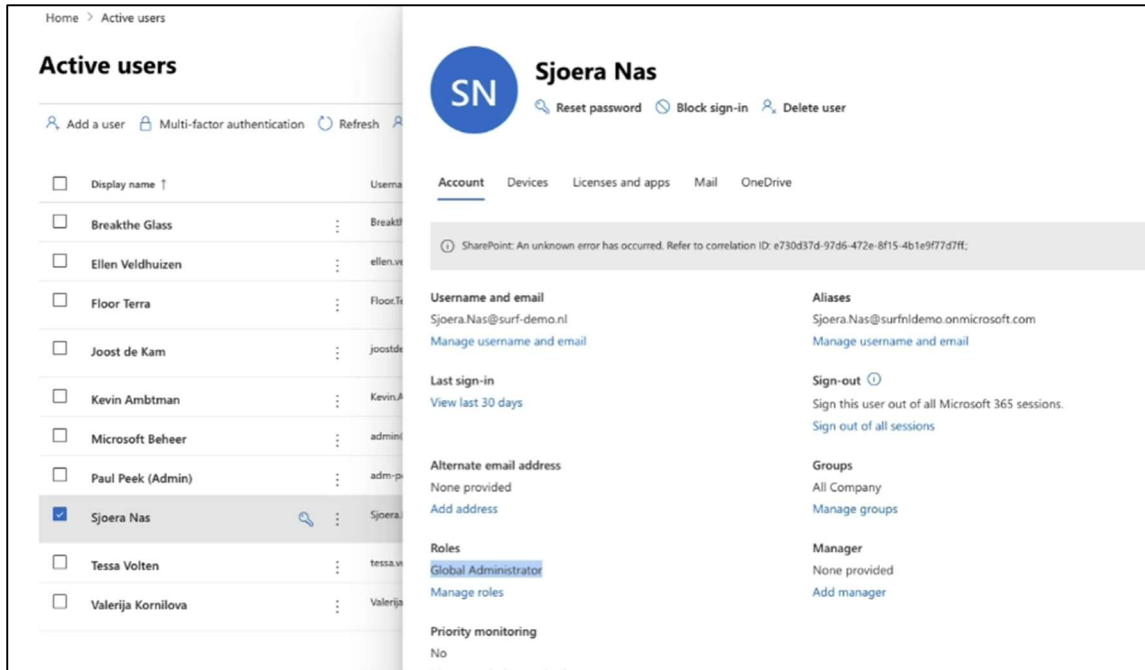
Home > Active users

Active users

Add a user   Multi-factor authentication   Refresh

| | Display name ↑ | Userna |
|---|---|---|
| ☐ | Breakthe Glass | Breakth |
| ☐ | Ellen Veldhuizen | ellen.ve |
| ☐ | Floor Terra | Floor.Te |
| ☐ | Joost de Kam | joostde |
| ☐ | Kevin Ambtman | Kevin.A |
| ☐ | Microsoft Beheer | admin( |
| ☐ | Paul Peek (Admin) | adm-p |
| ☑ | Sjoera Nas | Sjoera. |
| ☐ | Tessa Volten | tessa.v |
| ☐ | Valerija Kornilova | Valerija |

SN

Sjoera Nas

Reset password   Block sign-in   Delete user

Account   Devices   Licenses and apps   Mail   OneDrive

SharePoint: An unknown error has occurred. Refer to correlation ID: e730d37d-97d6-472e-8f15-4b1e9f77d7ff;

Username and email
Sjoera.Nas@surf-demo.nl
Manage username and email

Aliases
Sjoera.Nas@surfnldemo.onmicrosoft.com
Manage username and email

Last sign-in
View last 30 days

Sign-out
Sign this user out of all Microsoft 365 sessions.
Sign out of all sessions

Alternate email address
None provided
Add address

Groups
All Company
Manage groups

Roles
Global Administrator
Manage roles

Manager
None provided
Add manager

Priority monitoring
No